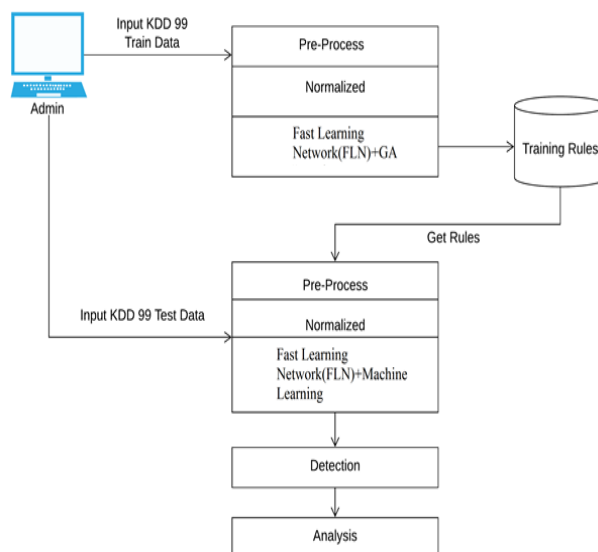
Input KDD 99 Train Data

Admin

Pre-Process

Normalized

Fast Learning Network(FLN)+GA

Training Rules

Get Rules

Pre-Process

Input KDD 99 Test Data

Normalized

Fast Learning Network(FLN)+Machine Learning

Detection

Analysis